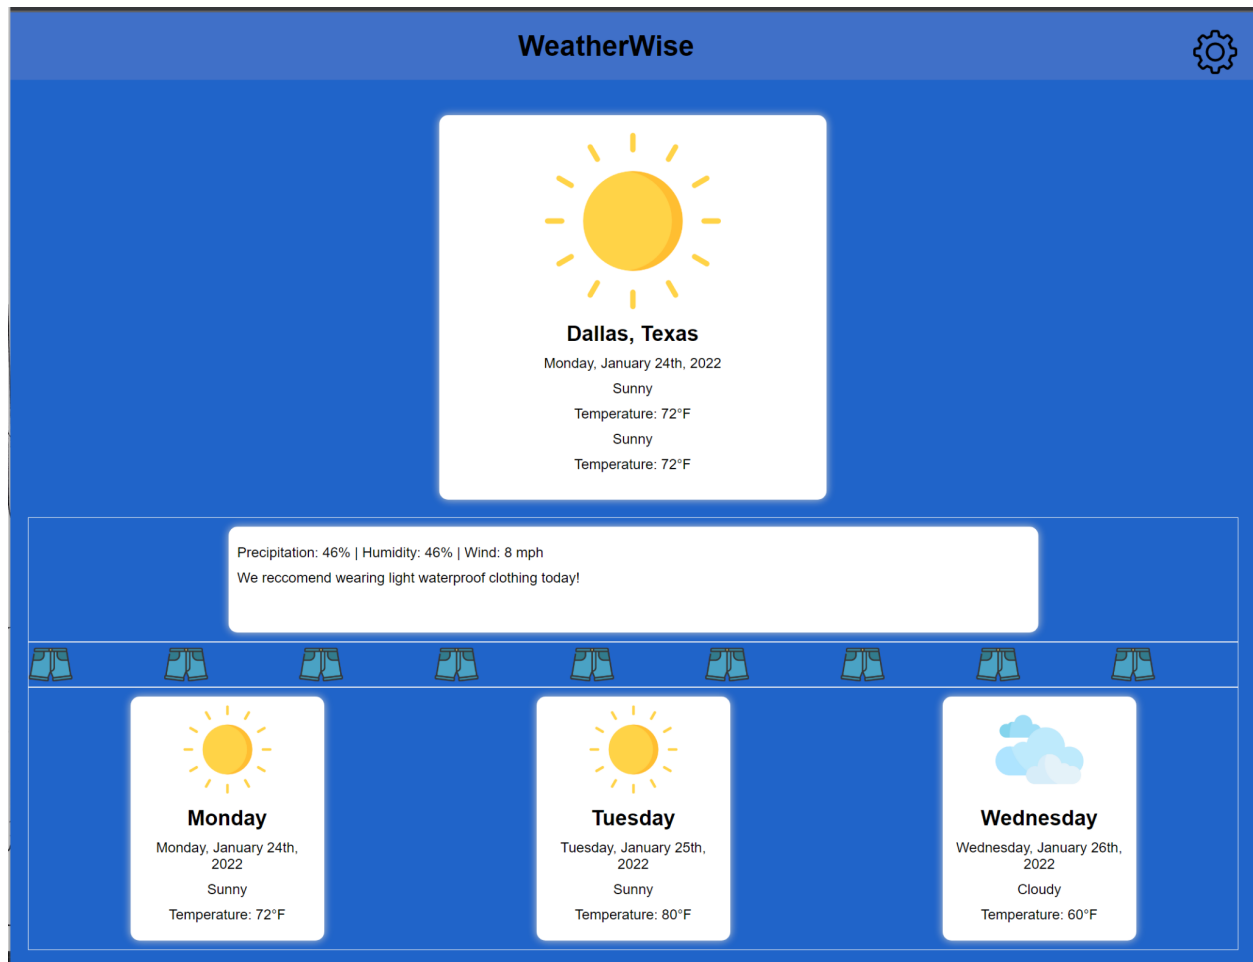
WeatherWise

Dallas, Texas

Monday, January 24th, 2022

Sunny

Temperature: 72°F

Sunny

Temperature: 72°F

Precipitation: 46% | Humidity: 46% | Wind: 8 mph

We reccomend wearing light waterproof clothing today!

Monday

Monday, January 24th, 2022

Sunny

Temperature: 72°F

Tuesday

Tuesday, January 25th, 2022

Sunny

Temperature: 80°F

Wednesday

Wednesday, January 26th, 2022

Cloudy

Temperature: 60°F